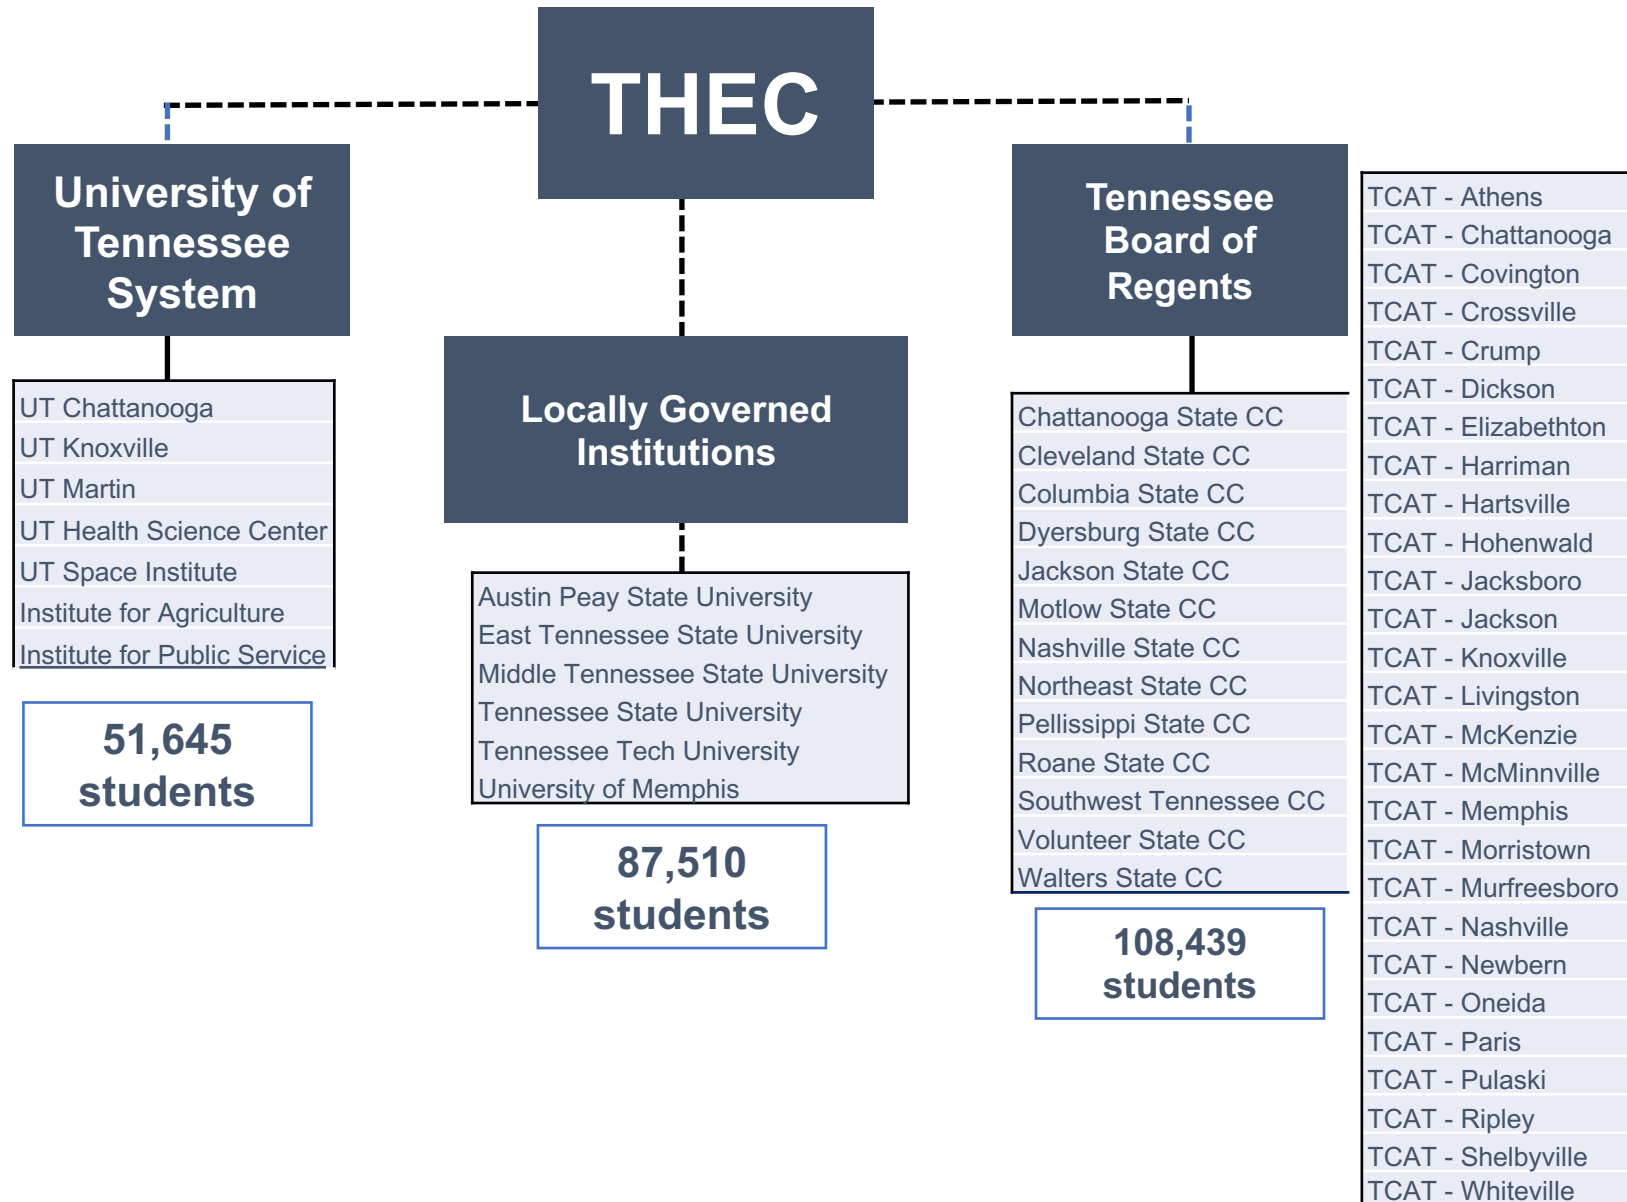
THEC

University of Tennessee System

UT Chattanooga
UT Knoxville
UT Martin
UT Health Science Center
UT Space Institute
Institute for Agriculture
Institute for Public Service

51,645 students

Locally Governed Institutions

Austin Peay State University
East Tennessee State University
Middle Tennessee State University
Tennessee State University
Tennessee Tech University
University of Memphis

87,510 students

Tennessee Board of Regents

Chattanooga State CC
Cleveland State CC
Columbia State CC
Dyersburg State CC
Jackson State CC
Motlow State CC
Nashville State CC
Northeast State CC
Pellissippi State CC
Roane State CC
Southwest Tennessee CC
Volunteer State CC
Walters State CC

108,439 students

TCAT - Athens
TCAT - Chattanooga
TCAT - Covington
TCAT - Crossville
TCAT - Crump
TCAT - Dickson
TCAT - Elizabethton
TCAT - Harriman
TCAT - Hartsville
TCAT - Hohenwald
TCAT - Jacksboro
TCAT - Jackson
TCAT - Knoxville
TCAT - Livingston
TCAT - McKenzie
TCAT - McMinnville
TCAT - Memphis
TCAT - Morristown
TCAT - Murfreesboro
TCAT - Nashville
TCAT - Newbern
TCAT - Oneida
TCAT - Paris
TCAT - Pulaski
TCAT - Ripley
TCAT - Shelbyville
TCAT - Whiteville